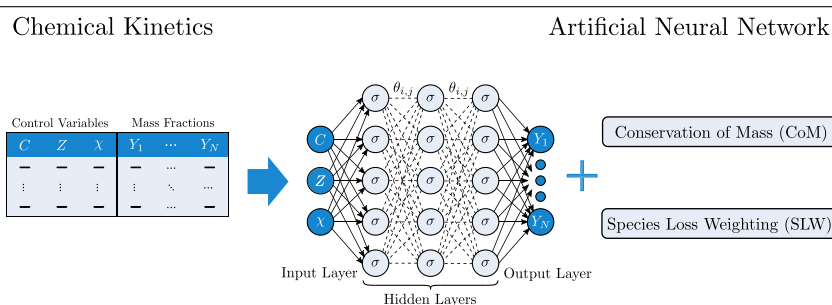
Chemical Kinetics

Artificial Neural Network

| Control Variables | | | Mass Fractions | | |
|---|---|---|---|---|---|
| $C$ | $Z$ | $\chi$ | $Y_1$ | $\cdots$ | $Y_N$ |
| — | — | — | — | $\cdots$ | — |
| $\vdots$ | $\vdots$ | $\vdots$ | $\vdots$ | $\ddots$ | $\vdots$ |
| — | — | — | — | $\cdots$ | — |

$\theta_{i,j}$ $\theta_{i,j}$

$C$ $Z$ $\chi$

$\sigma$ $\sigma$ $\sigma$

$Y_1$ $Y_N$

Input Layer

Hidden Layers

Output Layer

Conservation of Mass (CoM)

Species Loss Weighting (SLW)